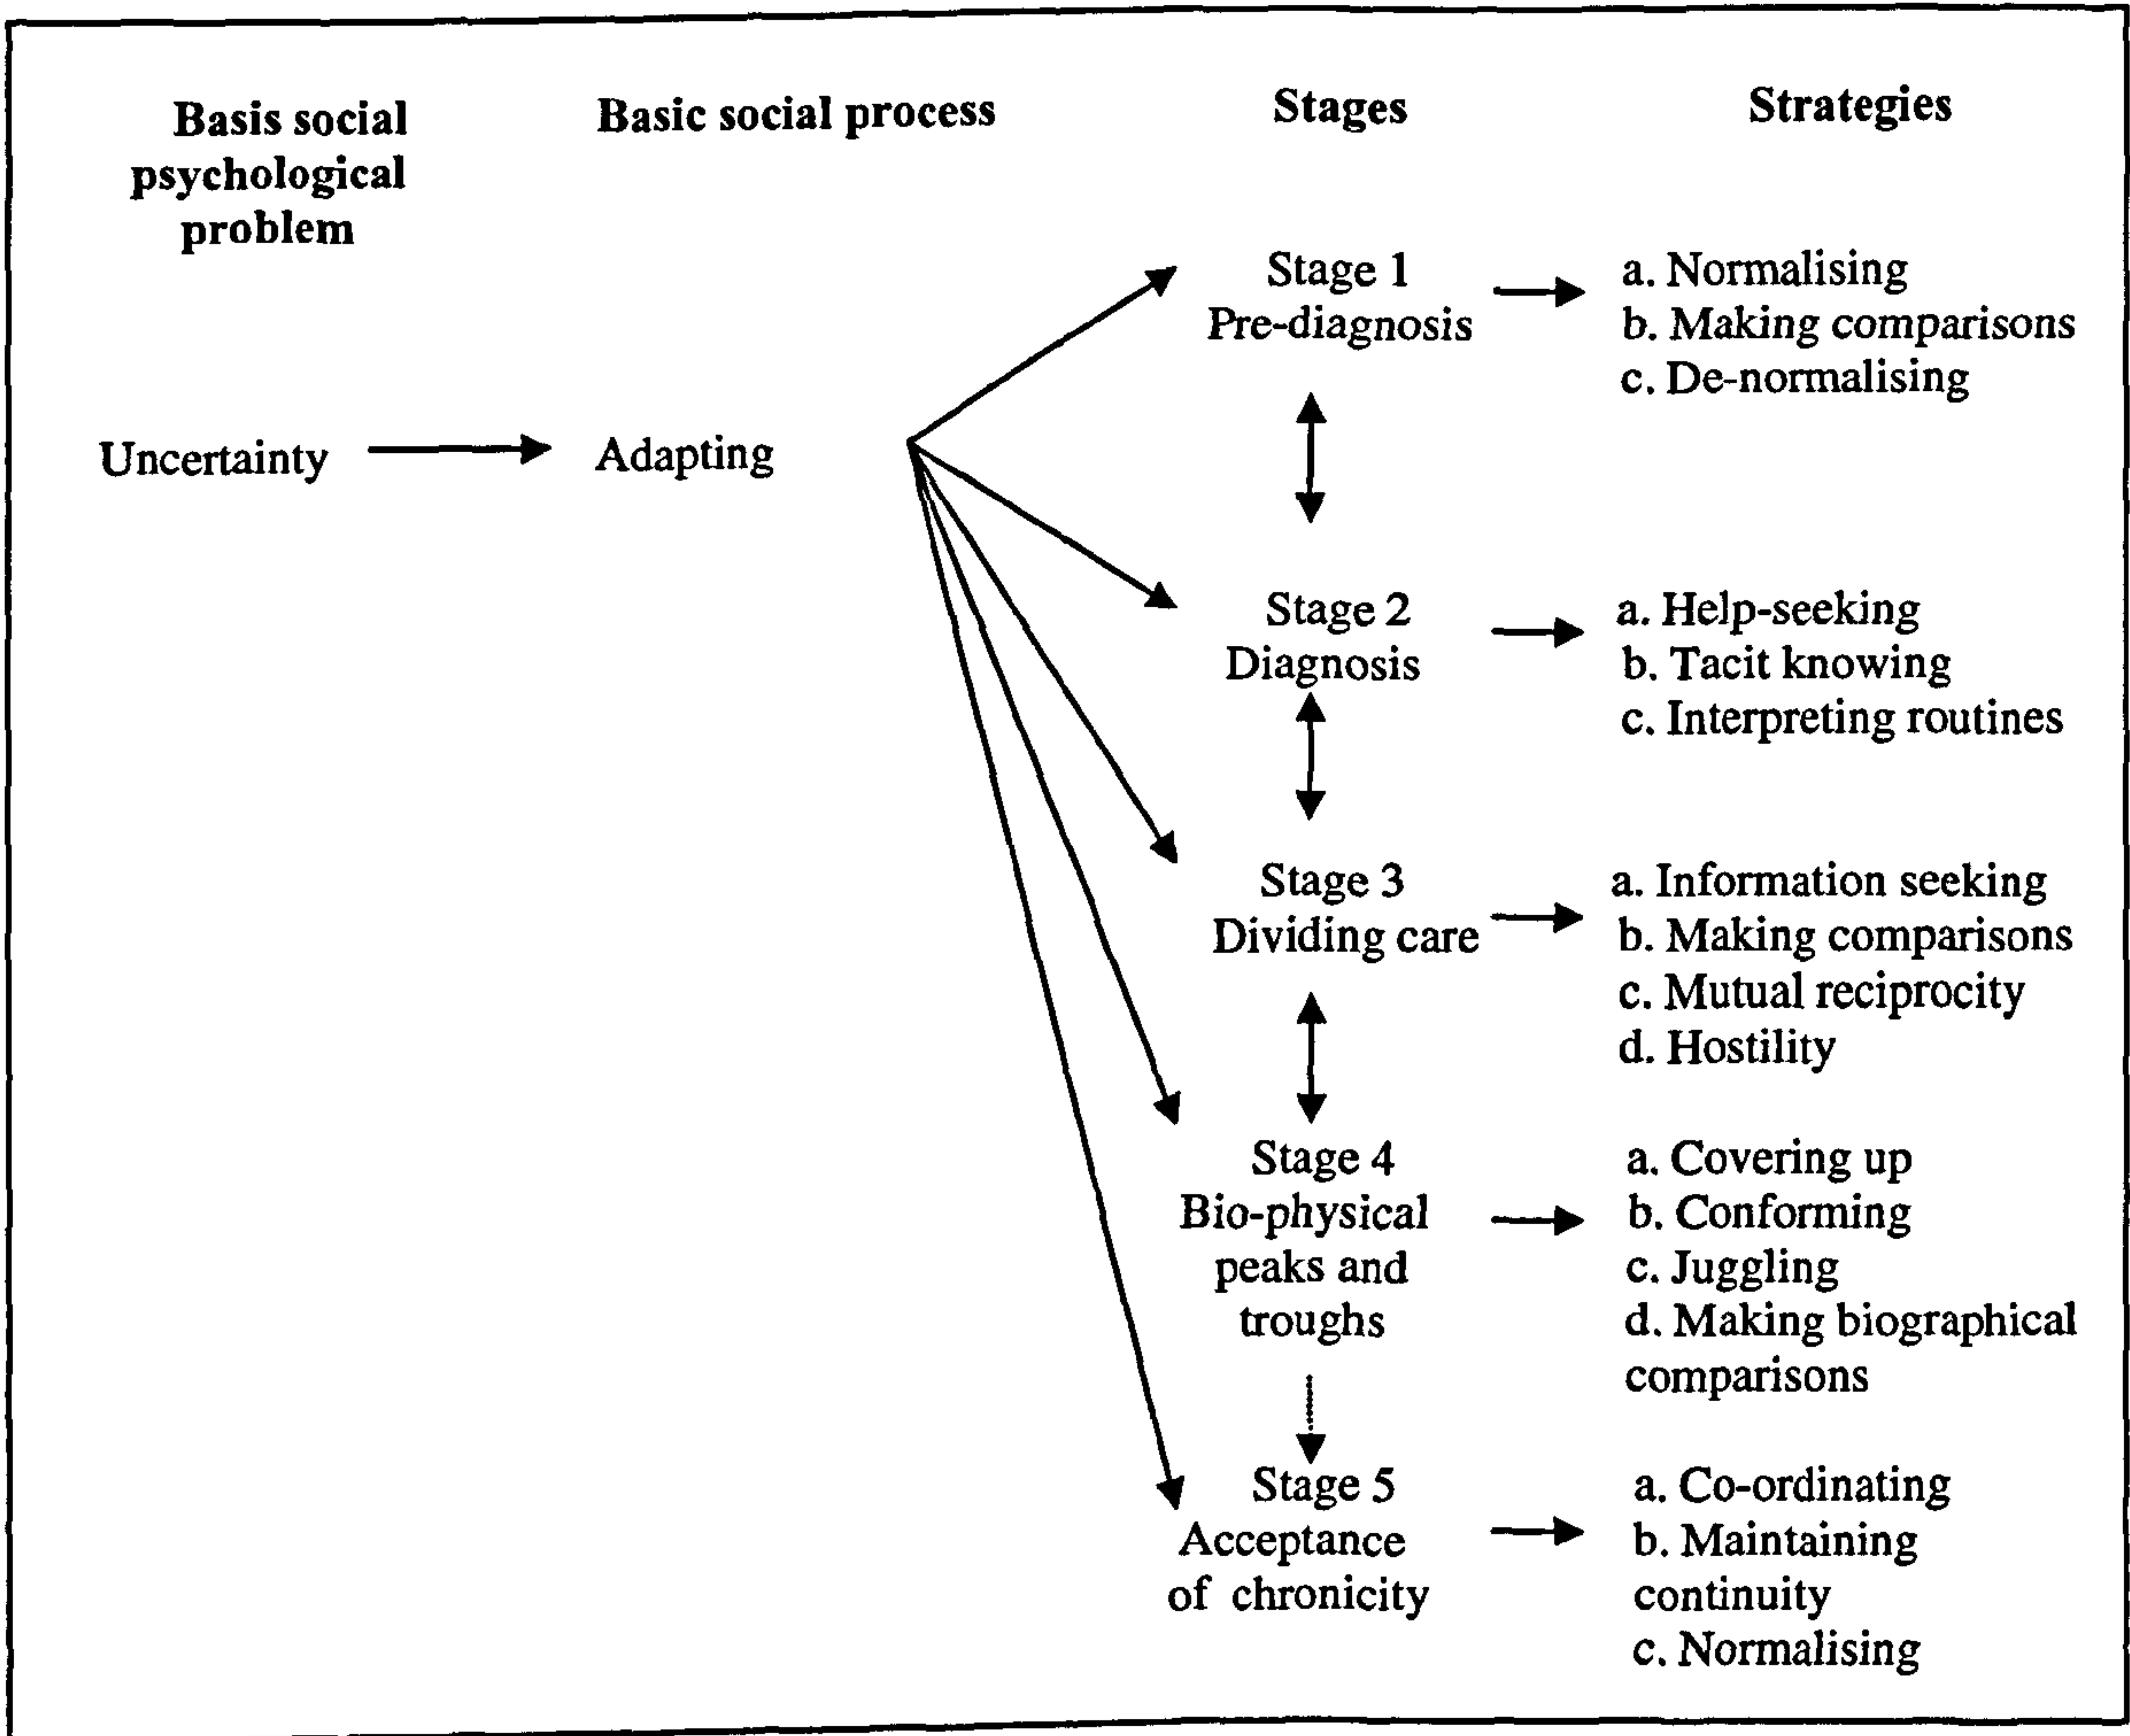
Basis social psychological problem

Basic social process

Stages

Strategies

Uncertainty

Adapting

Stage 1
Pre-diagnosis

a. Normalising
b. Making comparisons
c. De-normalising

Stage 2
Diagnosis

a. Help-seeking
b. Tacit knowing
c. Interpreting routines

Stage 3
Dividing care

a. Information seeking
b. Making comparisons
c. Mutual reciprocity
d. Hostility

Stage 4
Bio-physical peaks and troughs

a. Covering up
b. Conforming
c. Juggling
d. Making biographical comparisons

Stage 5
Acceptance of chronicity

a. Co-ordinating
b. Maintaining continuity
c. Normalising